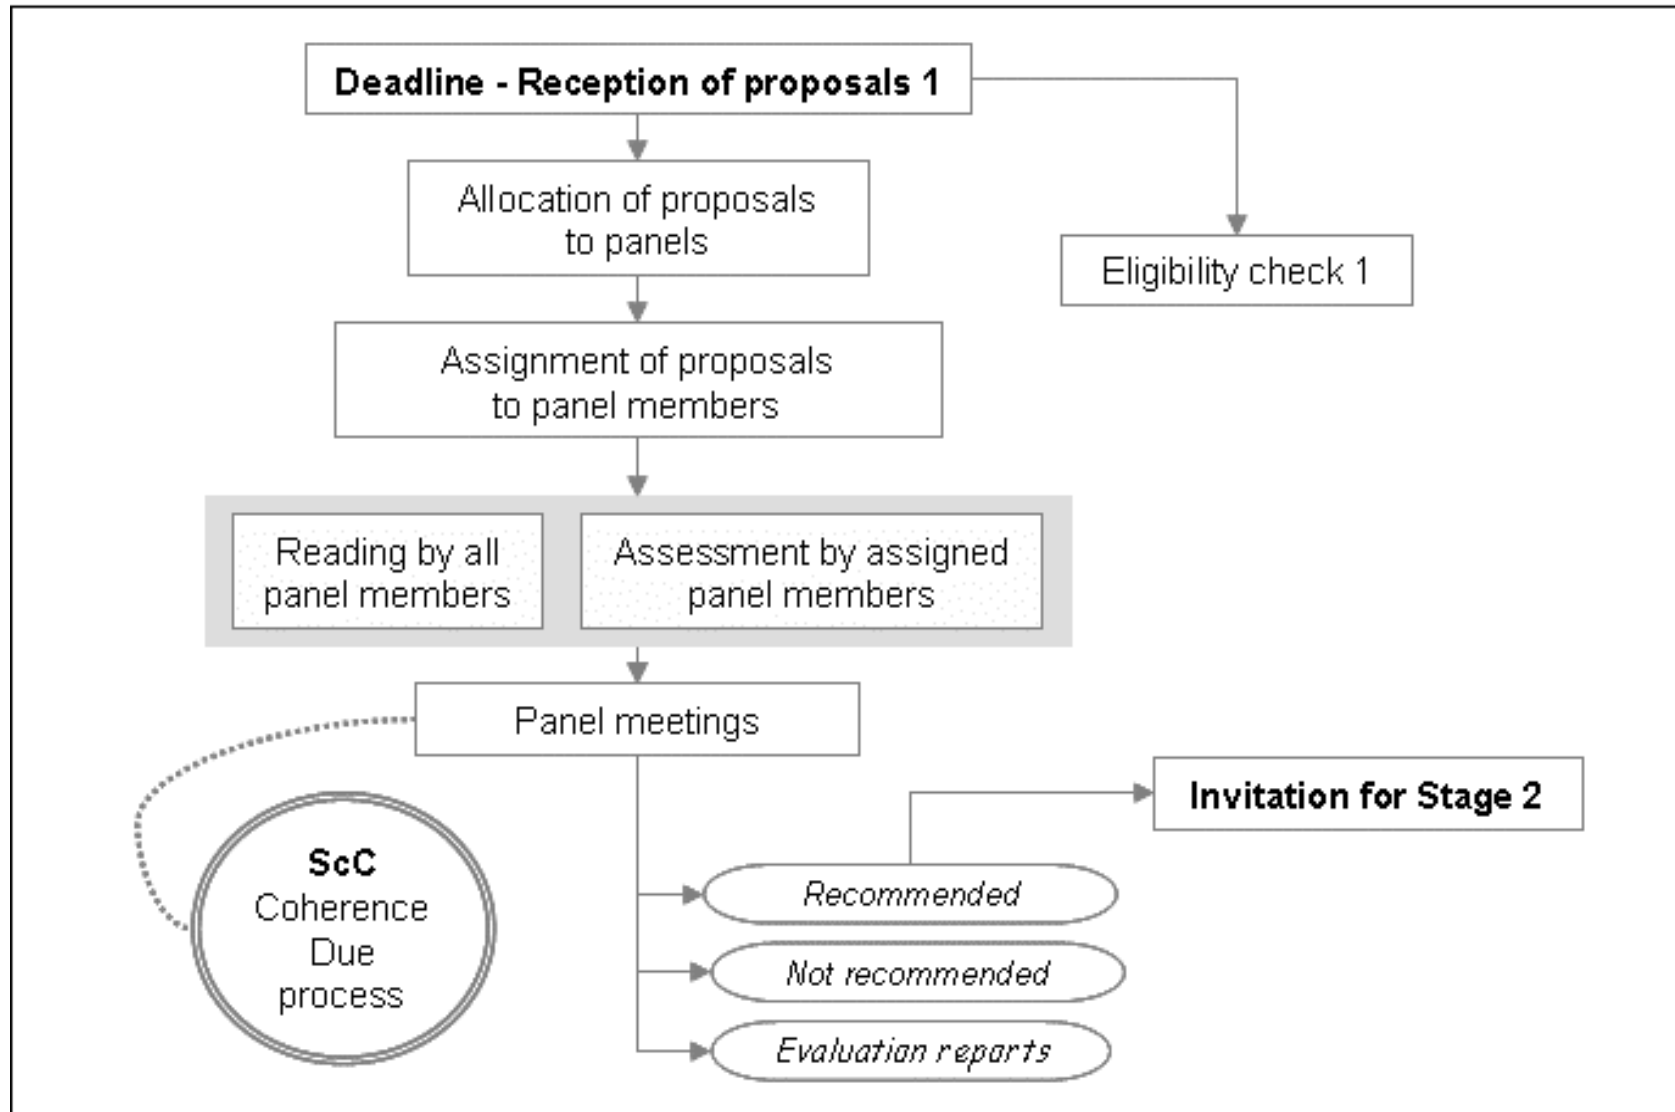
Deadline - Reception of proposals 1

Allocation of proposals to panels

Eligibility check 1

Assignment of proposals to panel members

Reading by all panel members

Assessment by assigned panel members

Panel meetings

Invitation for Stage 2

ScC
Coherence
Due
process

Recommended

Not recommended

Evaluation reports